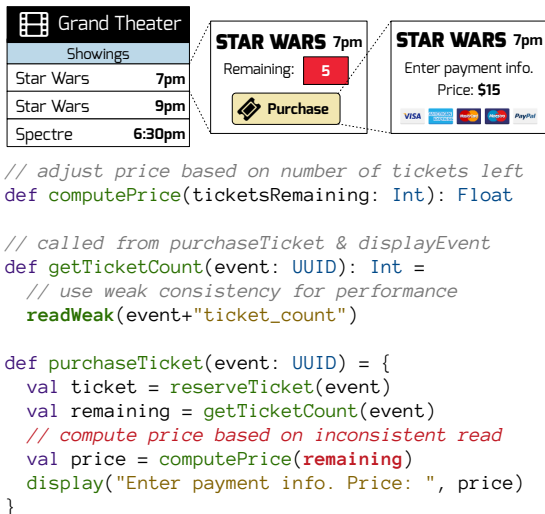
Grand Theater

| Showings | |
|---|---|
| Star Wars | 7pm |
| Star Wars | 9pm |
| Spectre | 6:30pm |

STAR WARS 7pm
Remaining: 5
Purchase

STAR WARS 7pm
Enter payment info.
Price: $15
VISA AMERICAN EXPRESS MasterCard Maestro PayPal

// adjust price based on number of tickets left
def computePrice(ticketsRemaining: Int): Float

// called from purchaseTicket & displayEvent
def getTicketCount(event: UUID): Int =
  // use weak consistency for performance
  readWeak(event+"ticket_count")

def purchaseTicket(event: UUID) = {
  val ticket = reserveTicket(event)
  val remaining = getTicketCount(event)
  // compute price based on inconsistent read
  val price = computePrice(remaining)
  display("Enter payment info. Price: ", price)
}